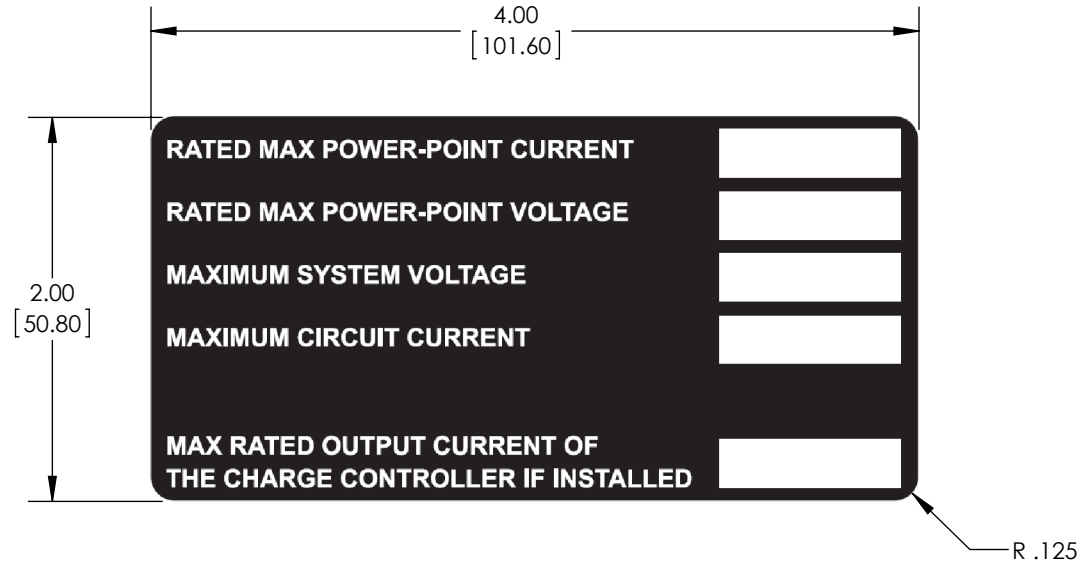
4.00
[101.60]

2.00
[50.80]

RATED MAX POWER-POINT CURRENT

RATED MAX POWER-POINT VOLTAGE

MAXIMUM SYSTEM VOLTAGE

MAXIMUM CIRCUIT CURRENT

MAX RATED OUTPUT CURRENT OF THE CHARGE CONTROLLER IF INSTALLED

R .125